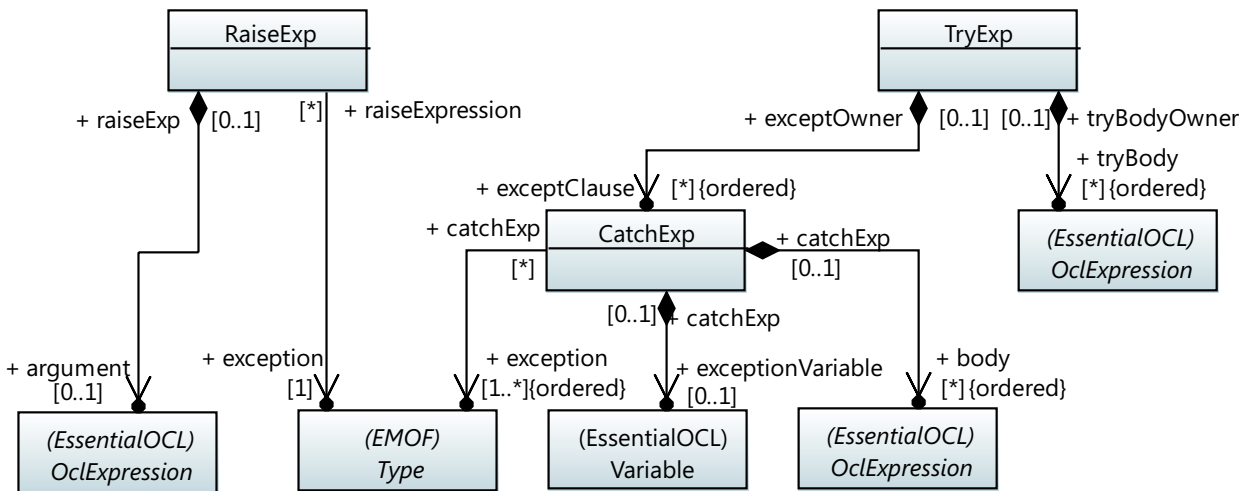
RaiseExp

+ raiseExp [0..1]

[*] + raiseExpression

TryExp

+ exceptOwner [0..1]

[0..1] + tryBodyOwner

+ tryBody [*] {ordered}

+ exceptClause [*] {ordered}

+ catchExp

CatchExp

[*]

+ catchExp [0..1]

[0..1] + catchExp

+ argument [0..1]

+ exception [1]

+ exception [1..*]{ordered}

+ exceptionVariable [0..1]

+ body [*] {ordered}

(EssentialOCL) OclExpression

(EMOF) Type

(EssentialOCL) Variable

(EssentialOCL) OclExpression

(EssentialOCL) OclExpression